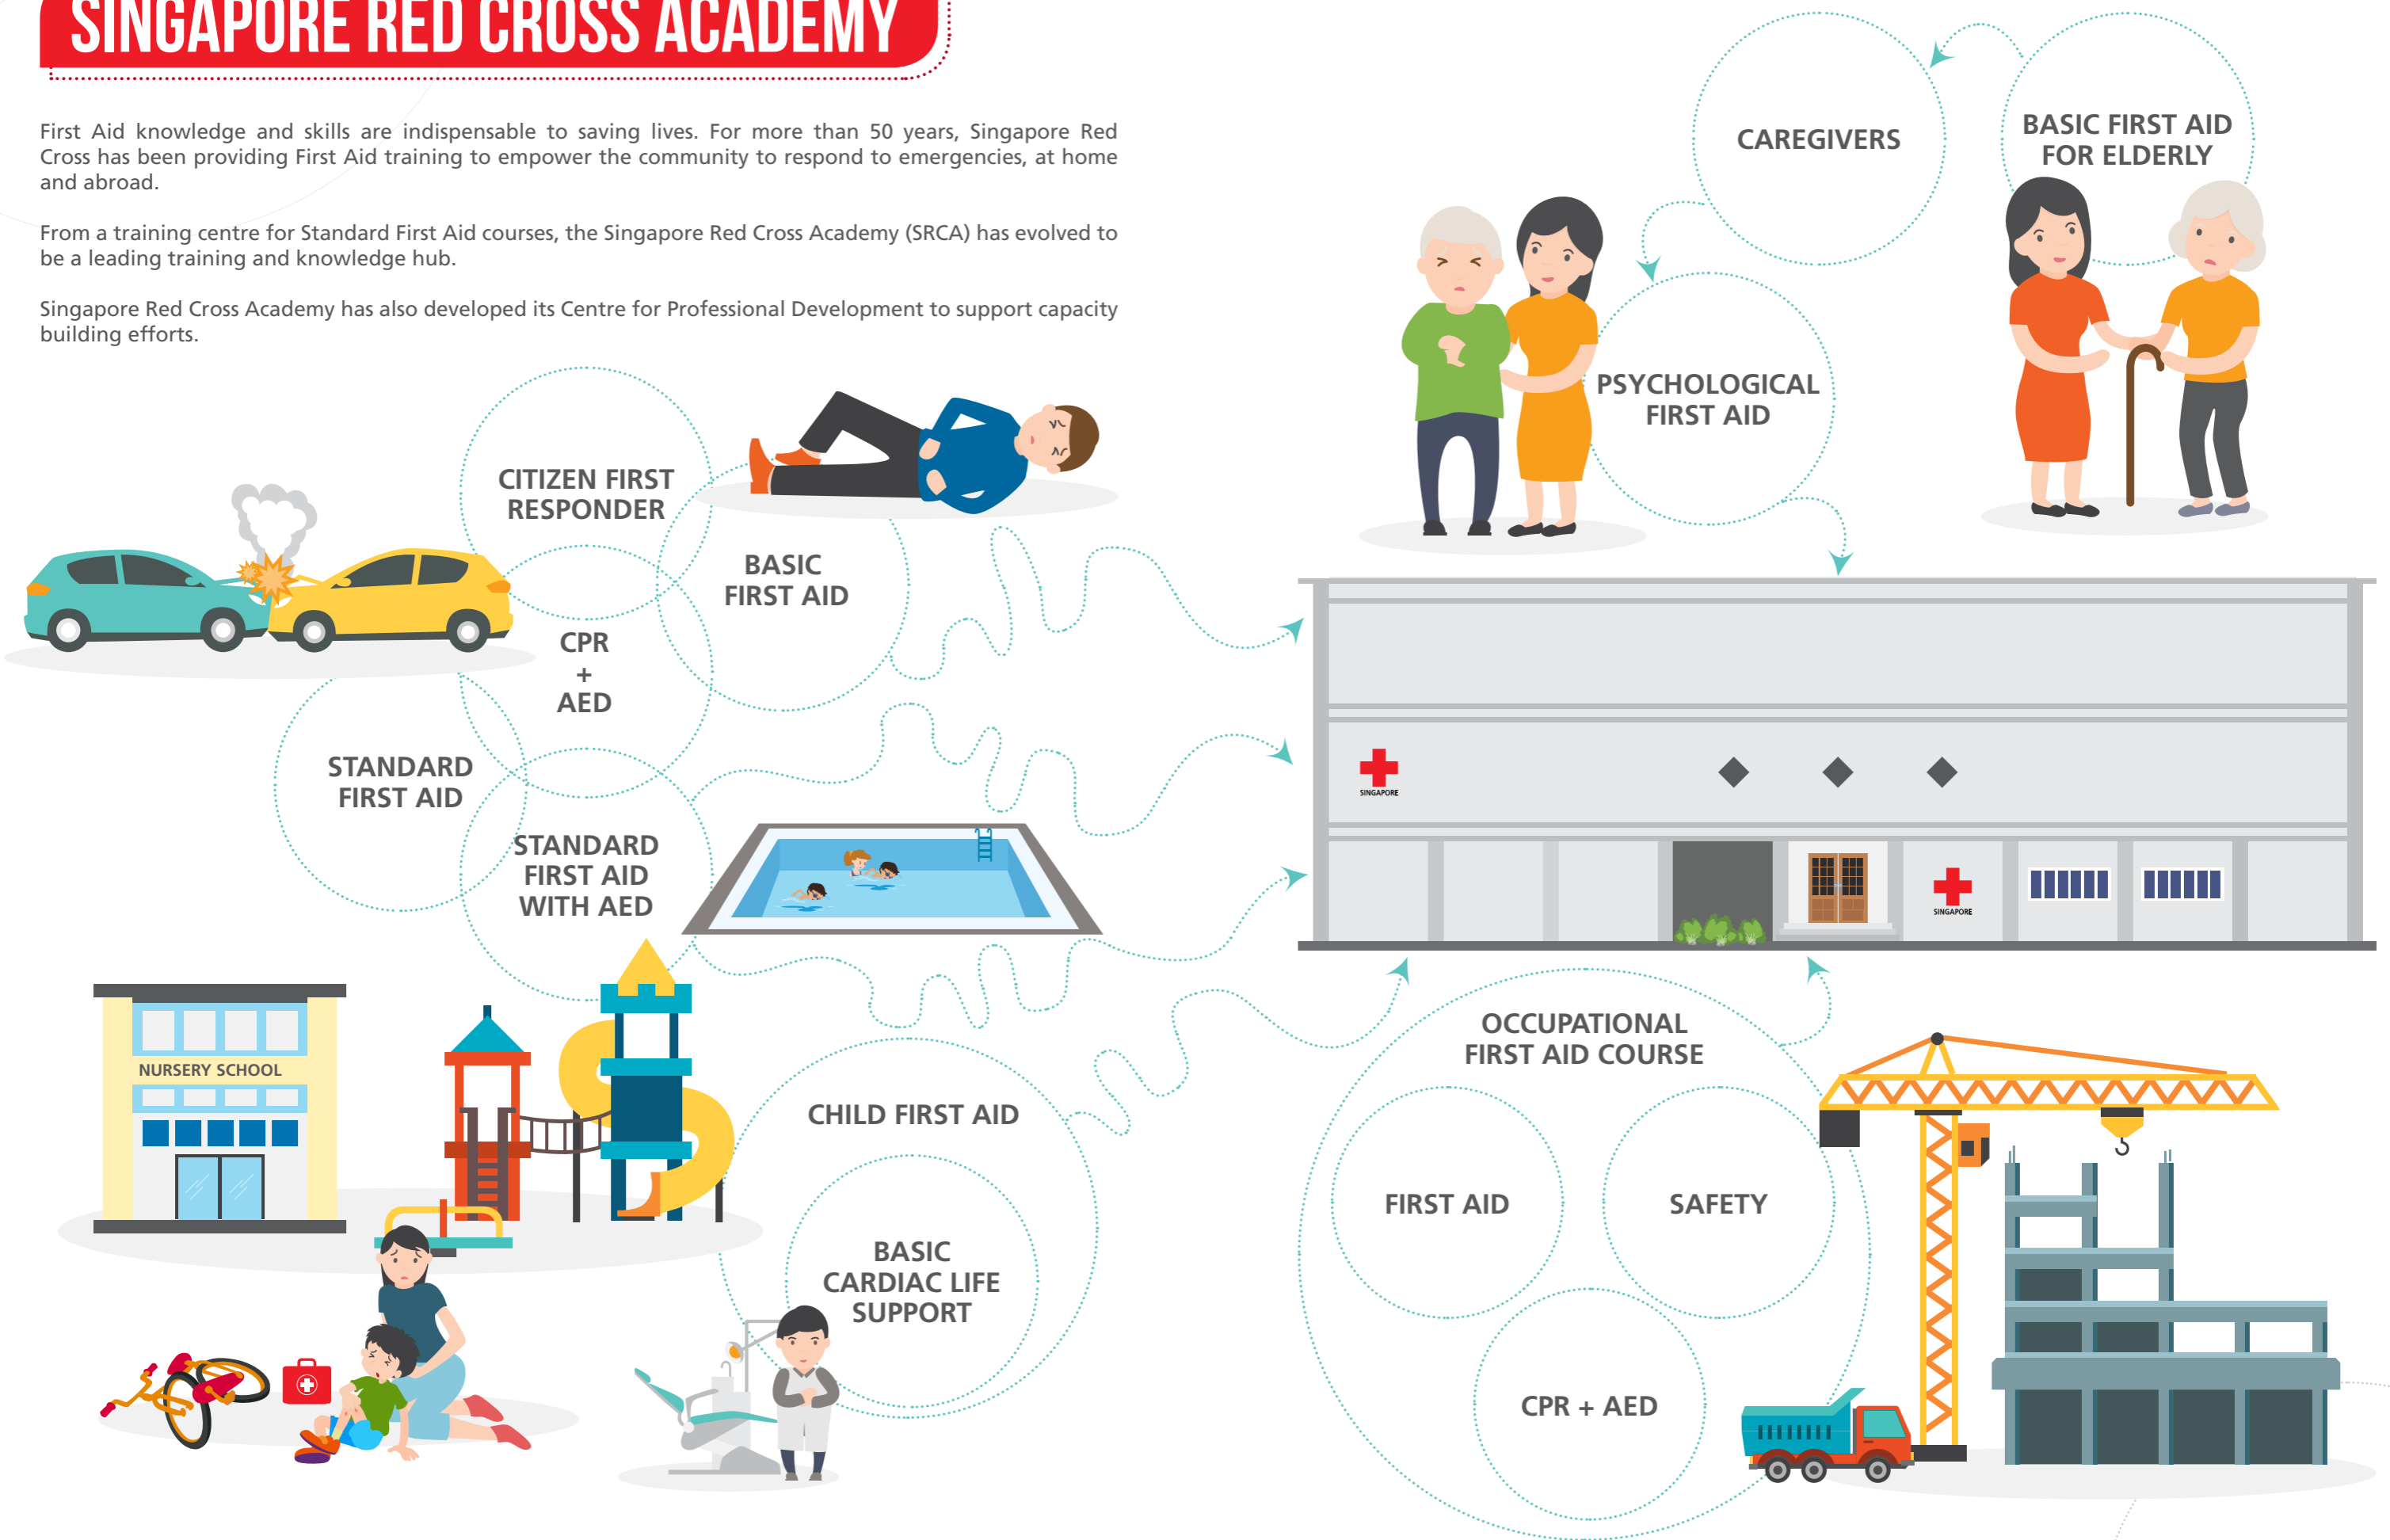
SINGAPORE RED CROSS ACADEMY

First Aid knowledge and skills are indispensable to saving lives. For more than 50 years, Singapore Red Cross has been providing First Aid training to empower the community to respond to emergencies, at home and abroad.

From a training centre for Standard First Aid courses, the Singapore Red Cross Academy (SRCA) has evolved to be a leading training and knowledge hub.

Singapore Red Cross Academy has also developed its Centre for Professional Development to support capacity building efforts.

CAREGIVERS

BASIC FIRST AID FOR ELDERLY

PSYCHOLOGICAL FIRST AID

CITIZEN FIRST RESPONDER

BASIC FIRST AID

CPR + AED

STANDARD FIRST AID

STANDARD FIRST AID WITH AED

SINGAPORE

SINGAPORE

NURSERY SCHOOL

CHILD FIRST AID

BASIC CARDIAC LIFE SUPPORT

OCCUPATIONAL FIRST AID COURSE

FIRST AID

SAFETY

CPR + AED